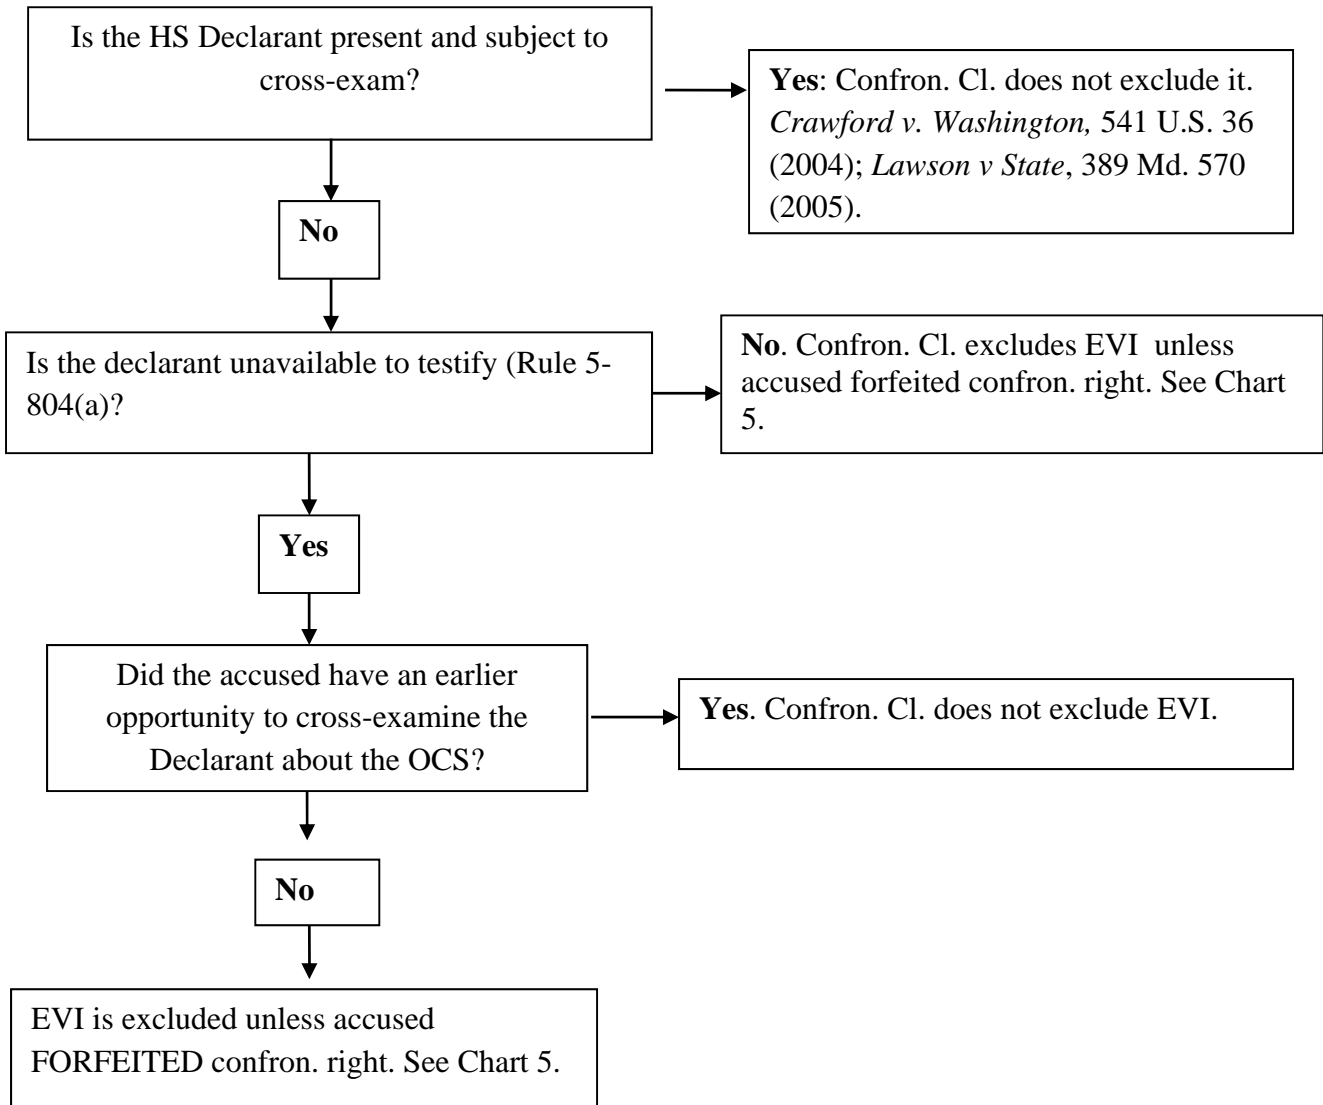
Is the HS Declarant present and subject to cross-exam?

**Yes**: Confron. Cl. does not exclude it. *Crawford v. Washington,* 541 U.S. 36 (2004); *Lawson v State*, 389 Md. 570 (2005).

**No**

Is the declarant unavailable to testify (Rule 5-804(a)?

**No**. Confron. Cl. excludes EVI unless accused forfeited confron. right. See Chart 5.

**Yes**

Did the accused have an earlier opportunity to cross-examine the Declarant about the OCS?

**Yes**. Confron. Cl. does not exclude EVI.

**No**

EVI is excluded unless accused FORFEITED confron. right. See Chart 5.